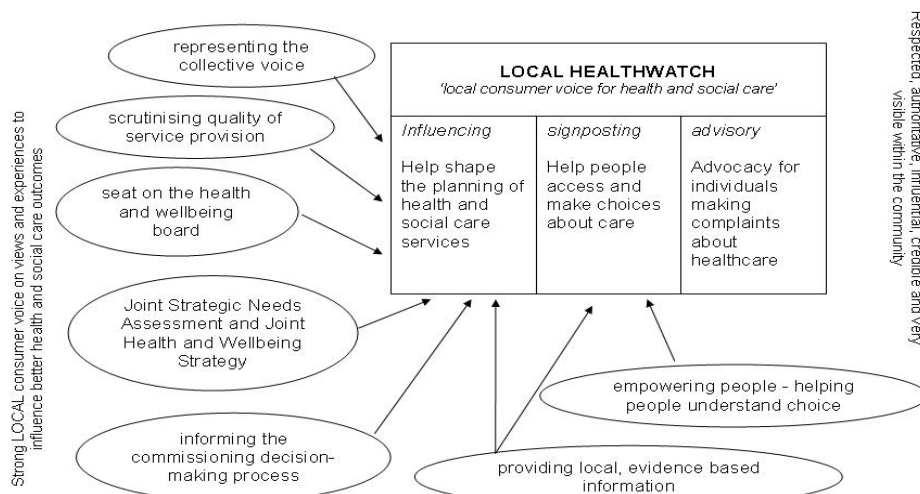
Strong LOCAL consumer voice on views and experiences to influence better health and social care outcomes

representing the collective voice

scrutinising quality of service provision

seat on the health and wellbeing board

Joint Strategic Needs Assessment and Joint Health and Wellbeing Strategy

informing the commissioning decision-making process

LOCAL HEALTHWATCH
'local consumer voice for health and social care'

| Influencing | signposting | advisory |
|---|---|---|
| Help shape the planning of health and social care services | Help people access and make choices about care | Advocacy for individuals making complaints about healthcare |

empowering people - helping people understand choice

providing local, evidence based information

Respected, authoritative, influential, credible and very visible within the community